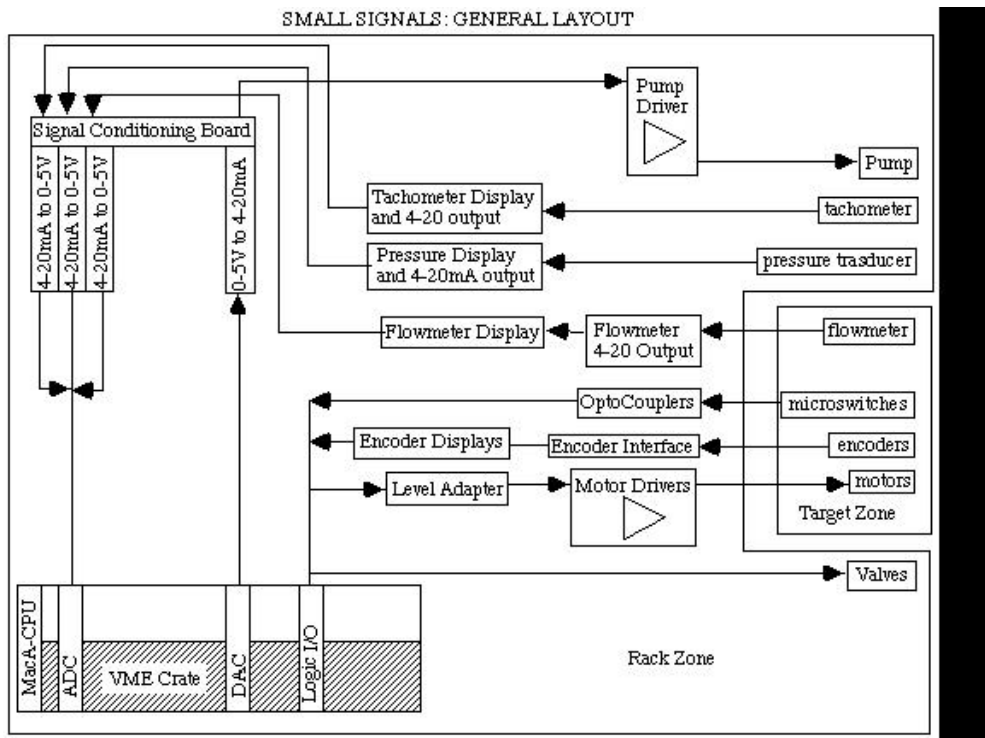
SMALL SIGNALS: GENERAL LAYOUT

Signal Conditioning Board

4-20mA to 0-5V

4-20mA to 0-5V

4-20mA to 0-5V

0-5V to 4-20mA

Pump Driver

Pump

Tachometer Display and 4-20 output

tachometer

Pressure Display and 4-20mA output

pressure trasducer

Flowmeter Display

Flowmeter 4-20 Output

flowmeter

OptoCouplers

microswitches

Encoder Displays

Encoder Interface

encoders

Level Adapter

Motor Drivers

motors

Target Zone

Valves

MacA-CPU

ADC

VME Crate

DAC

Logic I/O

Rack Zone